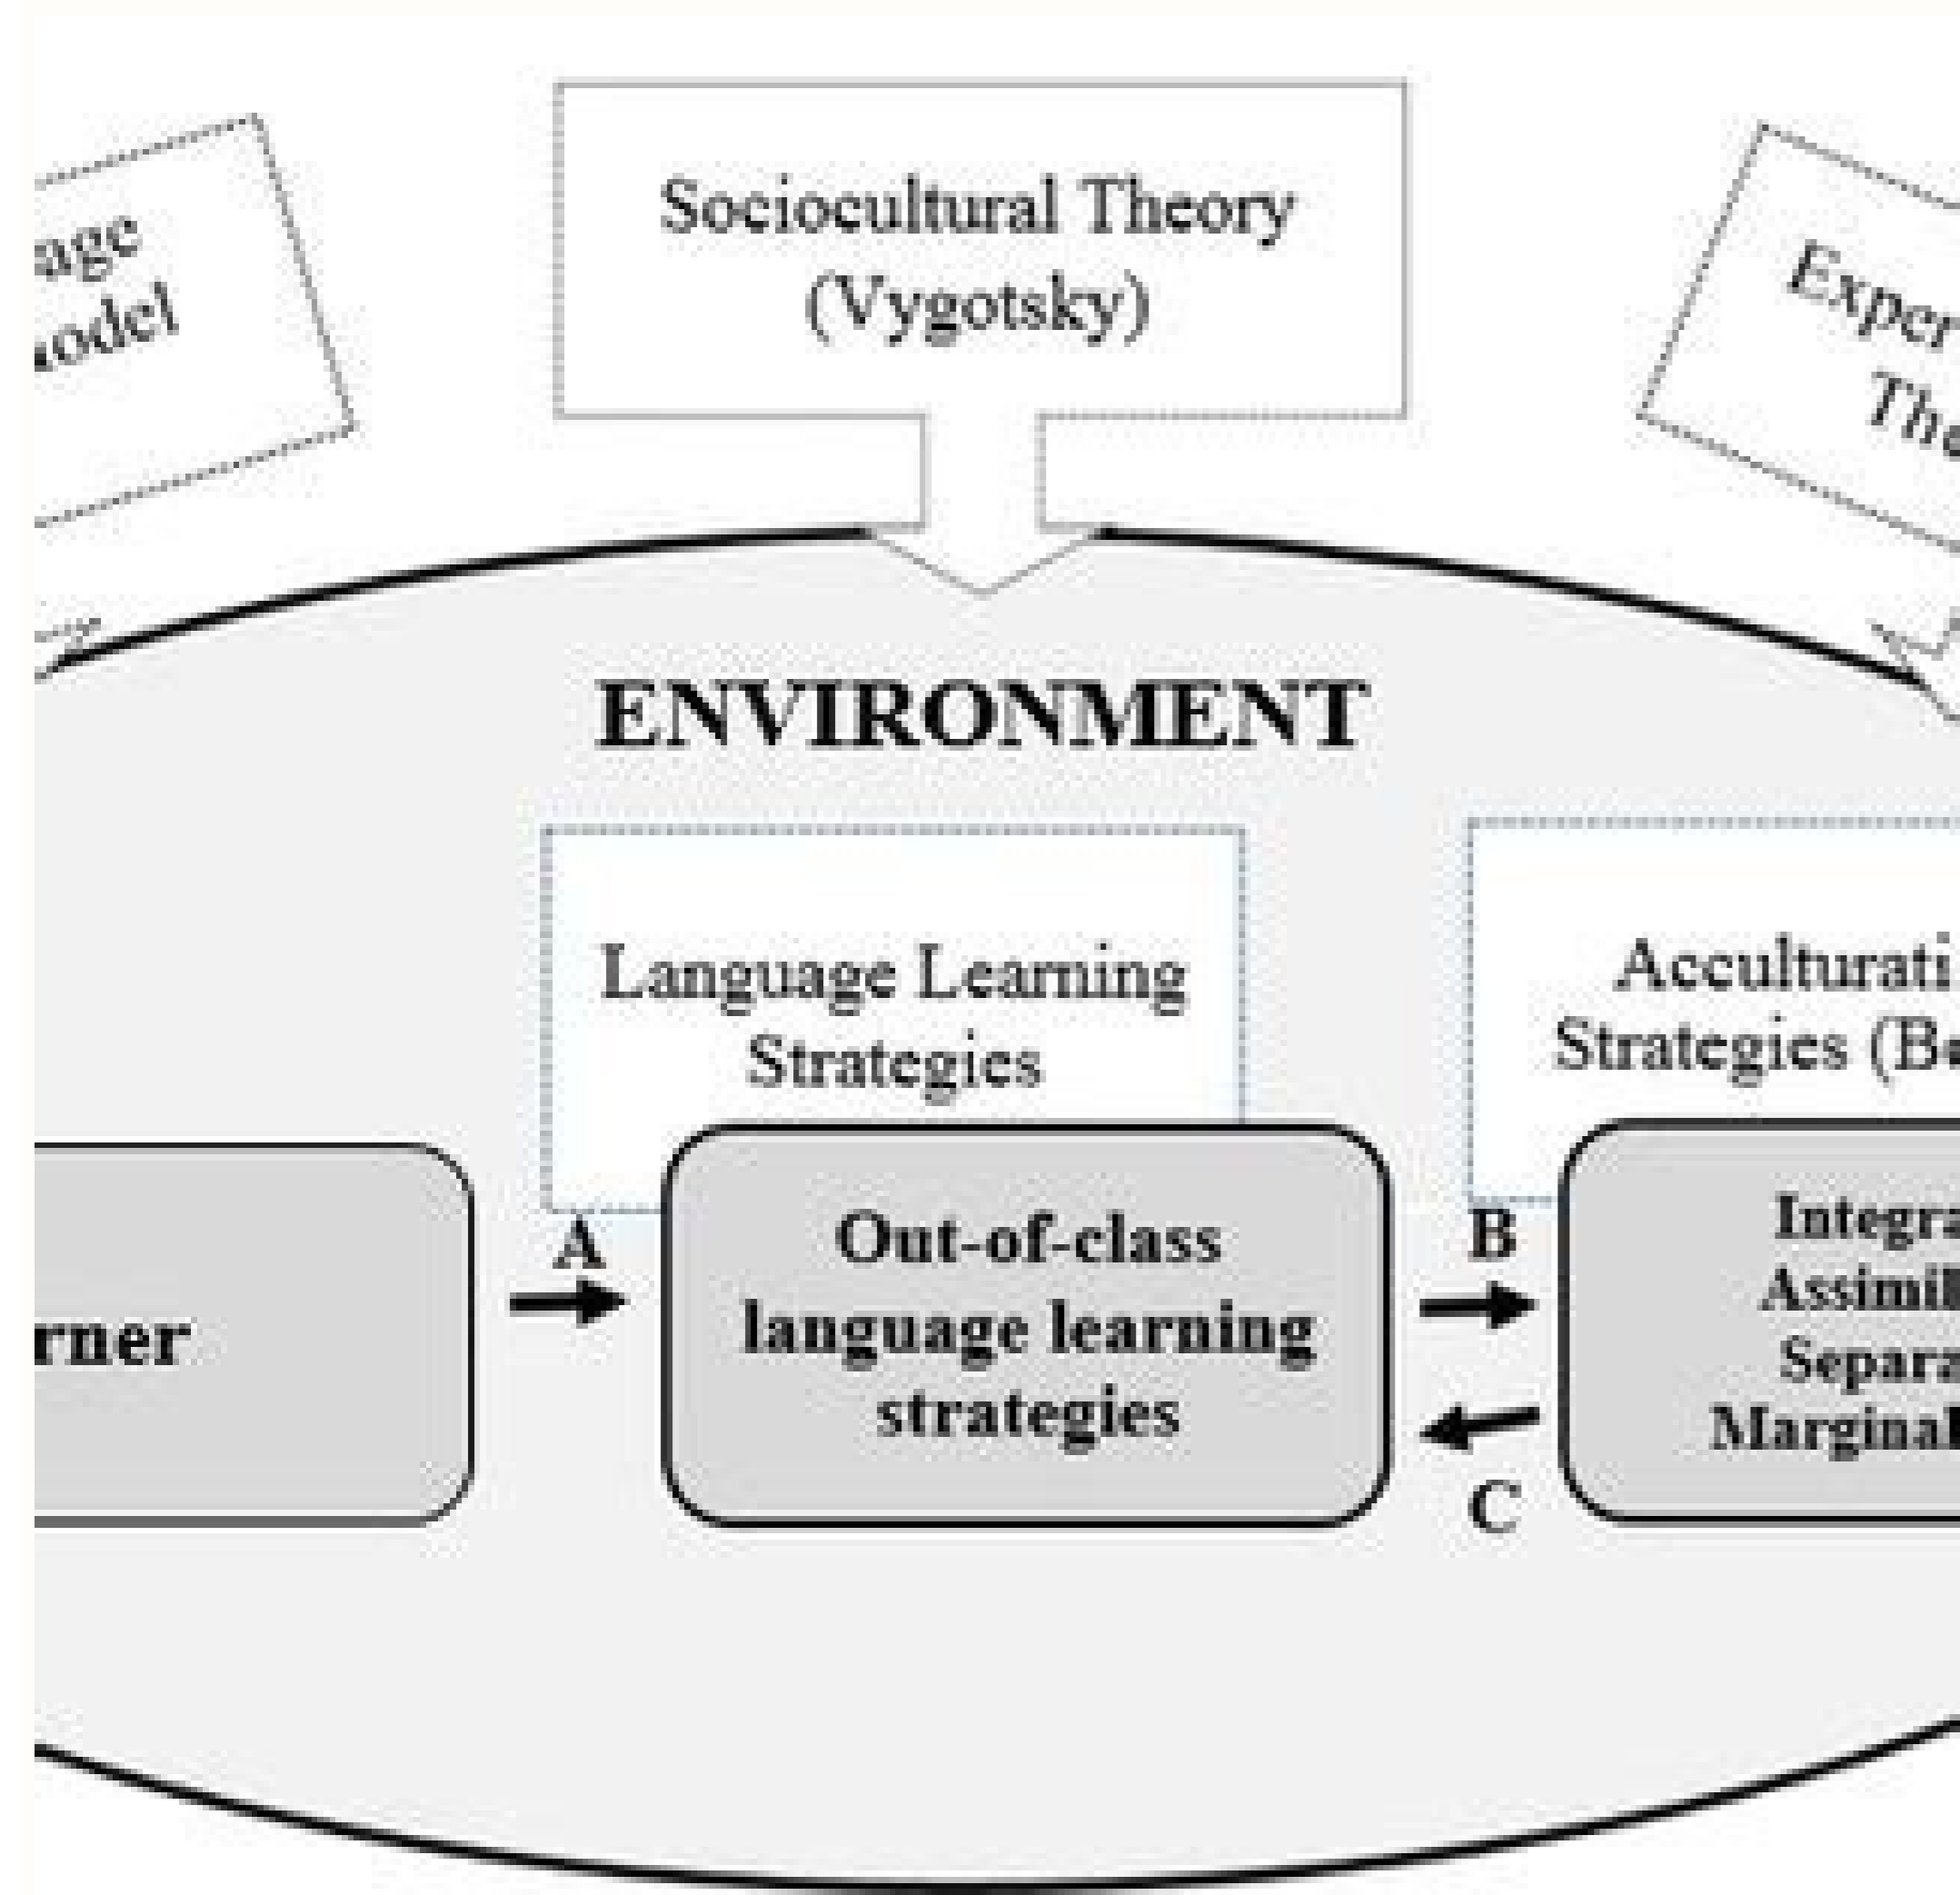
age
odel

Sociocultural Theory
(Vygotsky)

Exper
The

ENVIRONMENT

Language Learning
Strategies

Acculturati
Strategies (B

rner

A

Out-of-class
language learning
strategies

B

C

Integra
Assimil
Separa
Marginal